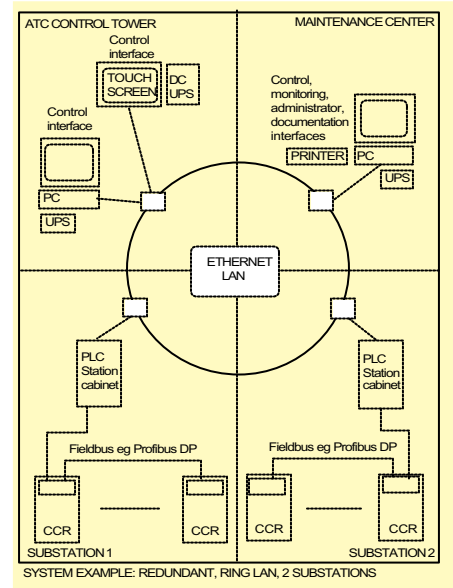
ATC CONTROL TOWER

Control interface

TOUCH SCREEN

DC UPS

Control interface

PC

UPS

MAINTENANCE CENTER

Control, monitoring, administrator, documentation interfaces

PRINTER

PC

UPS

ETHERNET LAN

PLC Station cabinet

Fieldbus eg Profibus DP

CCR

CCR

SUBSTATION 1

PLC Station cabinet

Fieldbus eg Profibus DP

CCR

CCR

SUBSTATION 2

SYSTEM EXAMPLE: REDUNDANT, RING LAN, 2 SUBSTATIONS